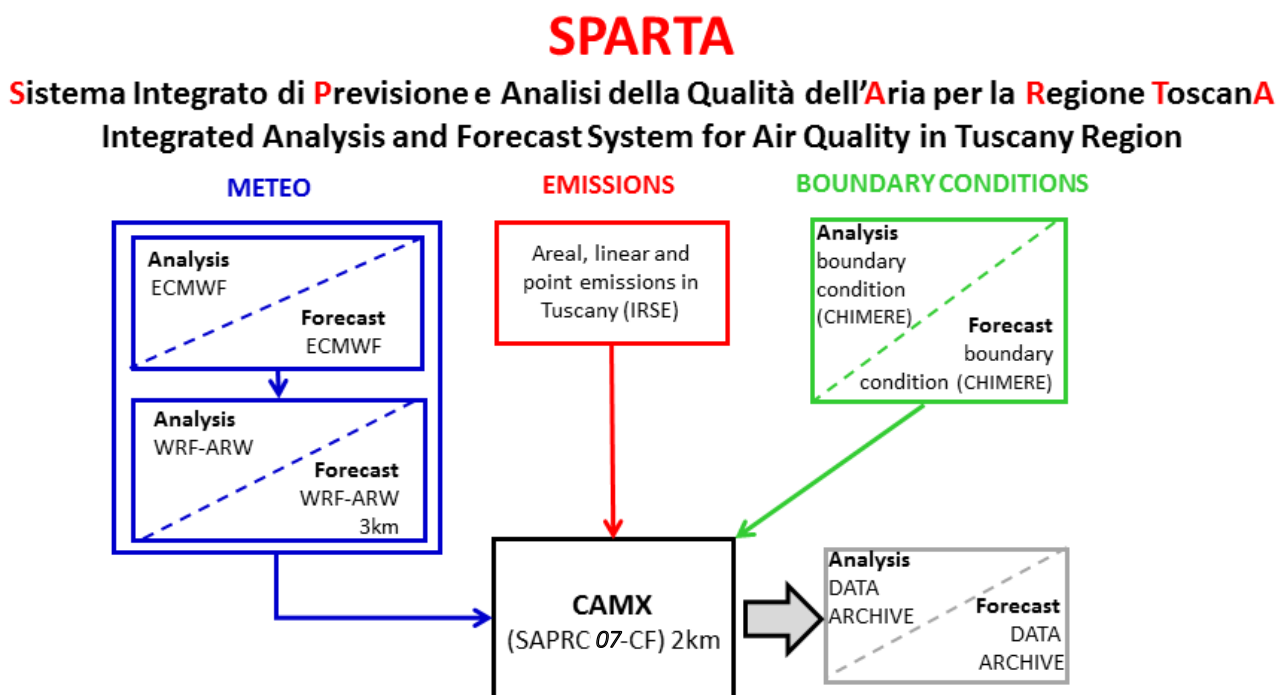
SPARTA

Sistema Integrato di Previsione e Analisi della Qualità dell'Aria per la Regione ToscanA
Integrated Analysis and Forecast System for Air Quality in Tuscany Region

METEO

Analysis
ECMWF

Forecast
ECMWF

Analysis
WRF-ARW

Forecast
WRF-ARW
3km

EMISSIONS

Areal, linear and point emissions in Tuscany (IRSE)

BOUNDARY CONDITIONS

Analysis
boundary condition (CHIMERE)

Forecast
boundary condition (CHIMERE)

CAMX
(SAPRC 07-CF) 2km

Analysis
DATA ARCHIVE

Forecast
DATA ARCHIVE